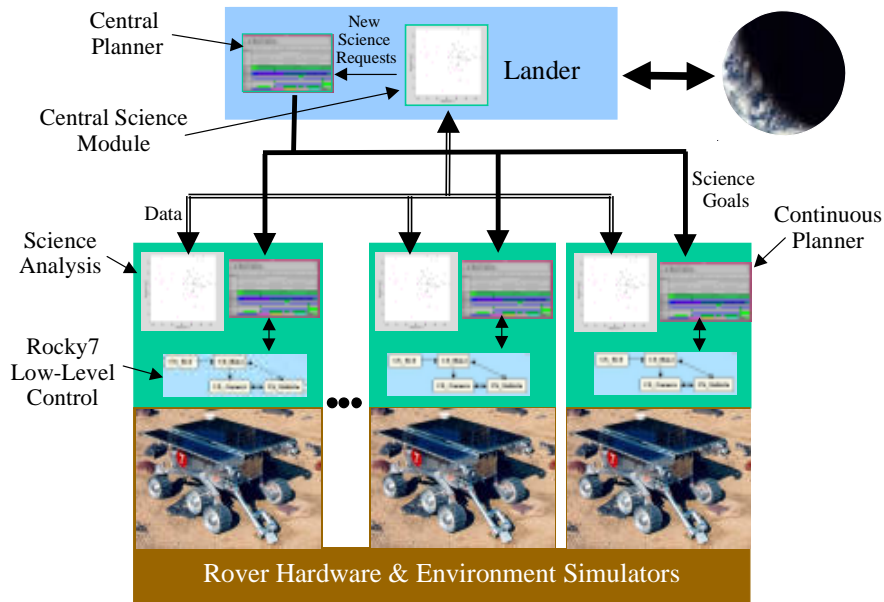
Central Planner

New Science Requests

Lander

Central Science Module

Science Goals

Data

Continuous Planner

Science Analysis

Rocky7 Low-Level Control

•••

Rover Hardware & Environment Simulators